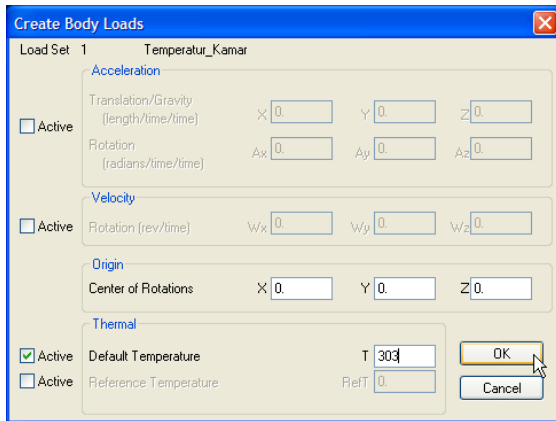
Create Body Loads

Load Set 1 Temperatur_Kamar

Acceleration

Active

Translation/Gravity (length/time/time) X 0. Y 0. Z 0.

Rotation (radians/time/time) Ax 0. Ay 0. Az 0.

Velocity

Active

Rotation (rev/time) Wx 0. Wy 0. Wz 0.

Origin

Center of Rotations X 0. Y 0. Z 0.

Thermal

Active Default Temperature T 303

Active Reference Temperature RefT 0.

OK

Cancel